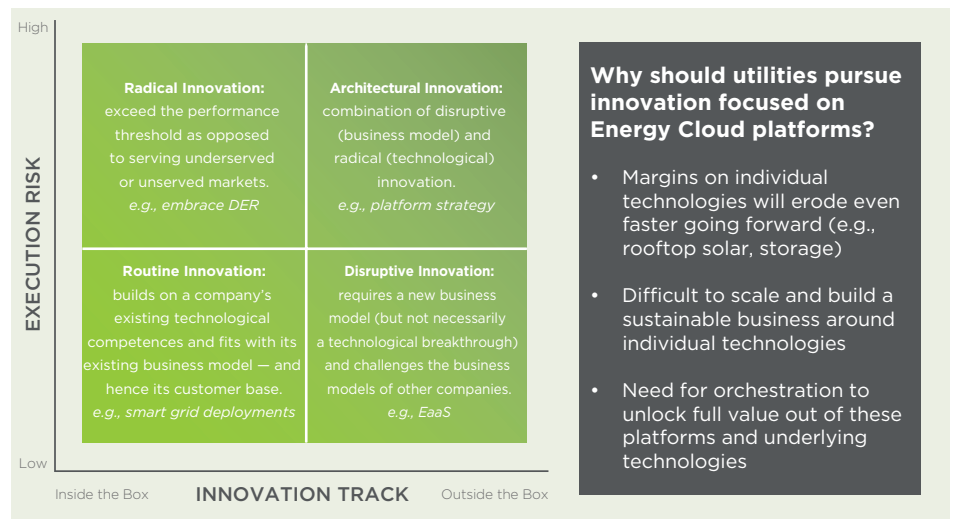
High

EXECUTION RISK

Low

**Radical Innovation:** exceed the performance threshold as opposed to serving underserved or unserved markets. *e.g., embrace DER*

**Architectural Innovation:** combination of disruptive (business model) and radical (technological) innovation. *e.g., platform strategy*

**Routine Innovation:** builds on a company's existing technological competences and fits with its existing business model — and hence its customer base. *e.g., smart grid deployments*

**Disruptive Innovation:** requires a new business model (but not necessarily a technological breakthrough) and challenges the business models of other companies. *e.g., EaaS*

Inside the Box

INNOVATION TRACK

Outside the Box

**Why should utilities pursue innovation focused on Energy Cloud platforms?**

• Margins on individual technologies will erode even faster going forward (e.g., rooftop solar, storage)

• Difficult to scale and build a sustainable business around individual technologies

• Need for orchestration to unlock full value out of these platforms and underlying technologies